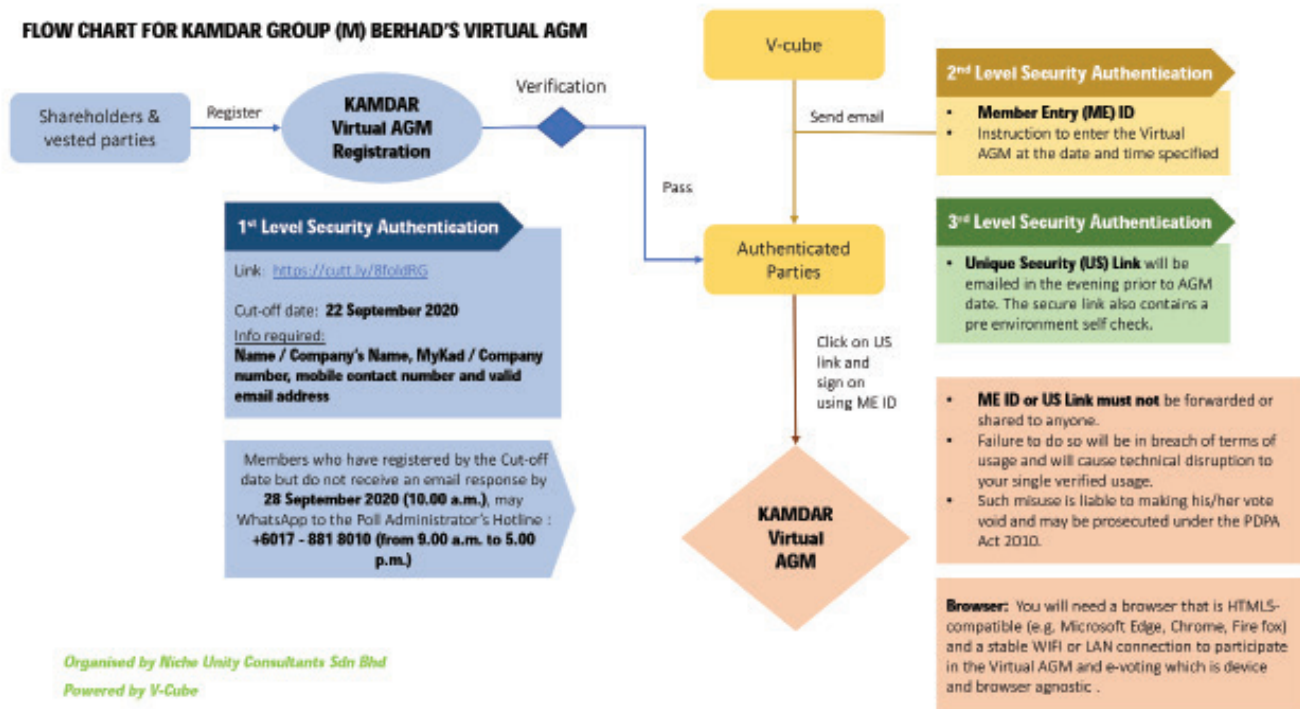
FLOW CHART FOR KAMDAR GROUP (M) BERHAD'S VIRTUAL AGM

Shareholders & vested parties

Register

KAMDAR Virtual AGM Registration

Verification

Pass

V-cube

Send email

$2^{nd}$ Level Security Authentication

- Member Entry (ME) ID
- Instruction to enter the Virtual AGM at the date and time specified

Authenticated Parties

$3^{rd}$ Level Security Authentication

- Unique Security (US) Link will be emailed in the evening prior to AGM date. The secure link also contains a pre environment self check.

$1^{st}$ Level Security Authentication

Link: https://cutt.ly/8foldRG

Cut-off date: 22 September 2020

Info required:
Name / Company's Name, MyKad / Company number, mobile contact number and valid email address

Click on US link and sign on using ME ID

Members who have registered by the Cut-off date but do not receive an email response by 28 September 2020 (10.00 a.m.), may WhatsApp to the Poll Administrator's Hotline : +6017 - 881 8010 (from 9.00 a.m. to 5.00 p.m.)

KAMDAR Virtual AGM

- ME ID or US Link must not be forwarded or shared to anyone.
- Failure to do so will be in breach of terms of usage and will cause technical disruption to your single verified usage.
- Such misuse is liable to making his/her vote void and may be prosecuted under the PDPA Act 2010.

Browser: You will need a browser that is HTML5-compatible (e.g. Microsoft Edge, Chrome, Fire fox) and a stable WIFI or LAN connection to participate in the Virtual AGM and e-voting which is device and browser agnostic .

Organised by Niche Unity Consultants Sdn Bhd
Powered by V-Cube